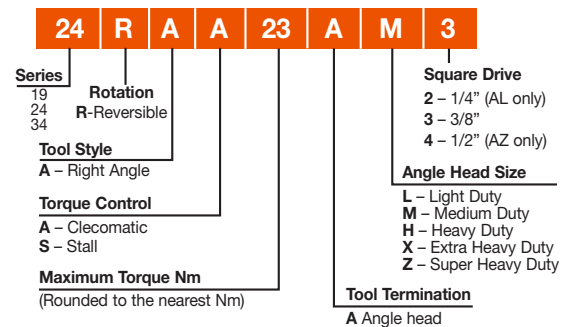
24 R A A 23 A M 3

Series
19
24
34

Rotation
R-Reversible

Tool Style
A – Right Angle

Torque Control
A – Clecomatic
S – Stall

Maximum Torque Nm
(Rounded to the nearest Nm)

Square Drive
2 – 1/4" (AL only)
3 – 3/8"
4 – 1/2" (AZ only)

Angle Head Size
L – Light Duty
M – Medium Duty
H – Heavy Duty
X – Extra Heavy Duty
Z – Super Heavy Duty

Tool Termination
A Angle head